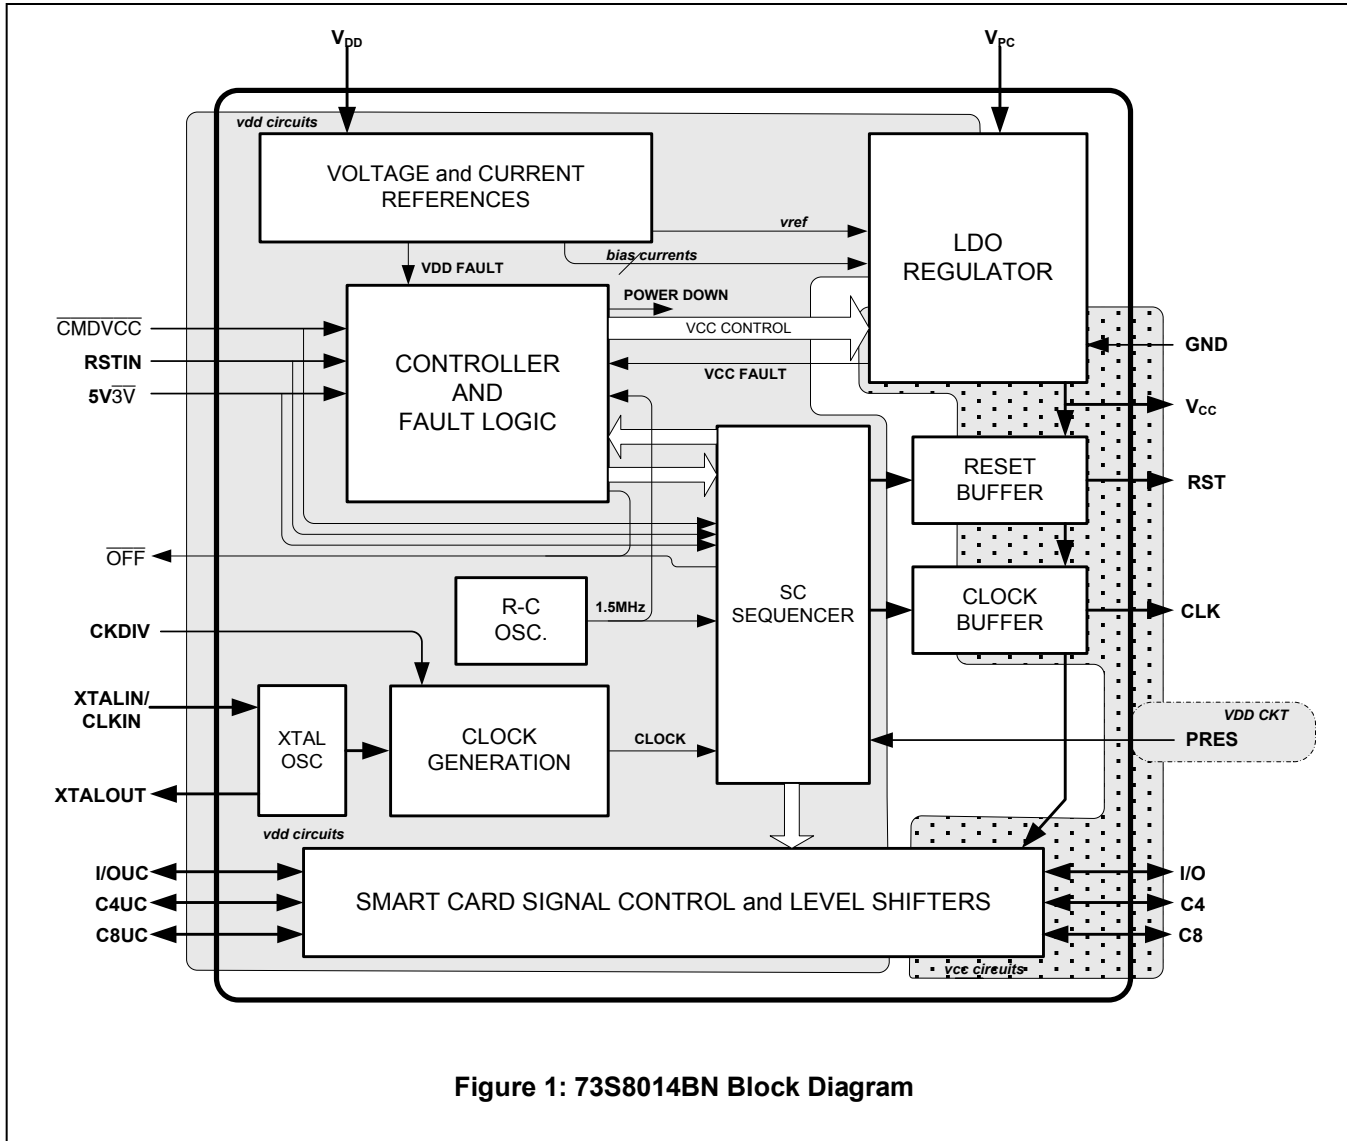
$V_{DD}$

$V_{PC}$

vdd circuits

VOLTAGE and CURRENT REFERENCES

vref

bias currents

LDO REGULATOR

VDD FAULT

POWER DOWN

VCC CONTROL

$\overline{CMDVCC}$

RSTIN

$5V\overline{3V}$

CONTROLLER AND FAULT LOGIC

VCC FAULT

GND

$V_{CC}$

RESET BUFFER

RST

$\overline{OFF}$

R-C OSC.

1.5MHz

SC SEQUENCER

CLOCK BUFFER

CLK

CKDIV

XTALIN/ CLKIN

XTAL OSC

CLOCK GENERATION

CLOCK

VDD CKT

PRES

XTALOUT

vdd circuits

I/OUC

C4UC

C8UC

SMART CARD SIGNAL CONTROL and LEVEL SHIFTERS

I/O

C4

C8

vcc circuits

Figure 1: 73S8014BN Block Diagram